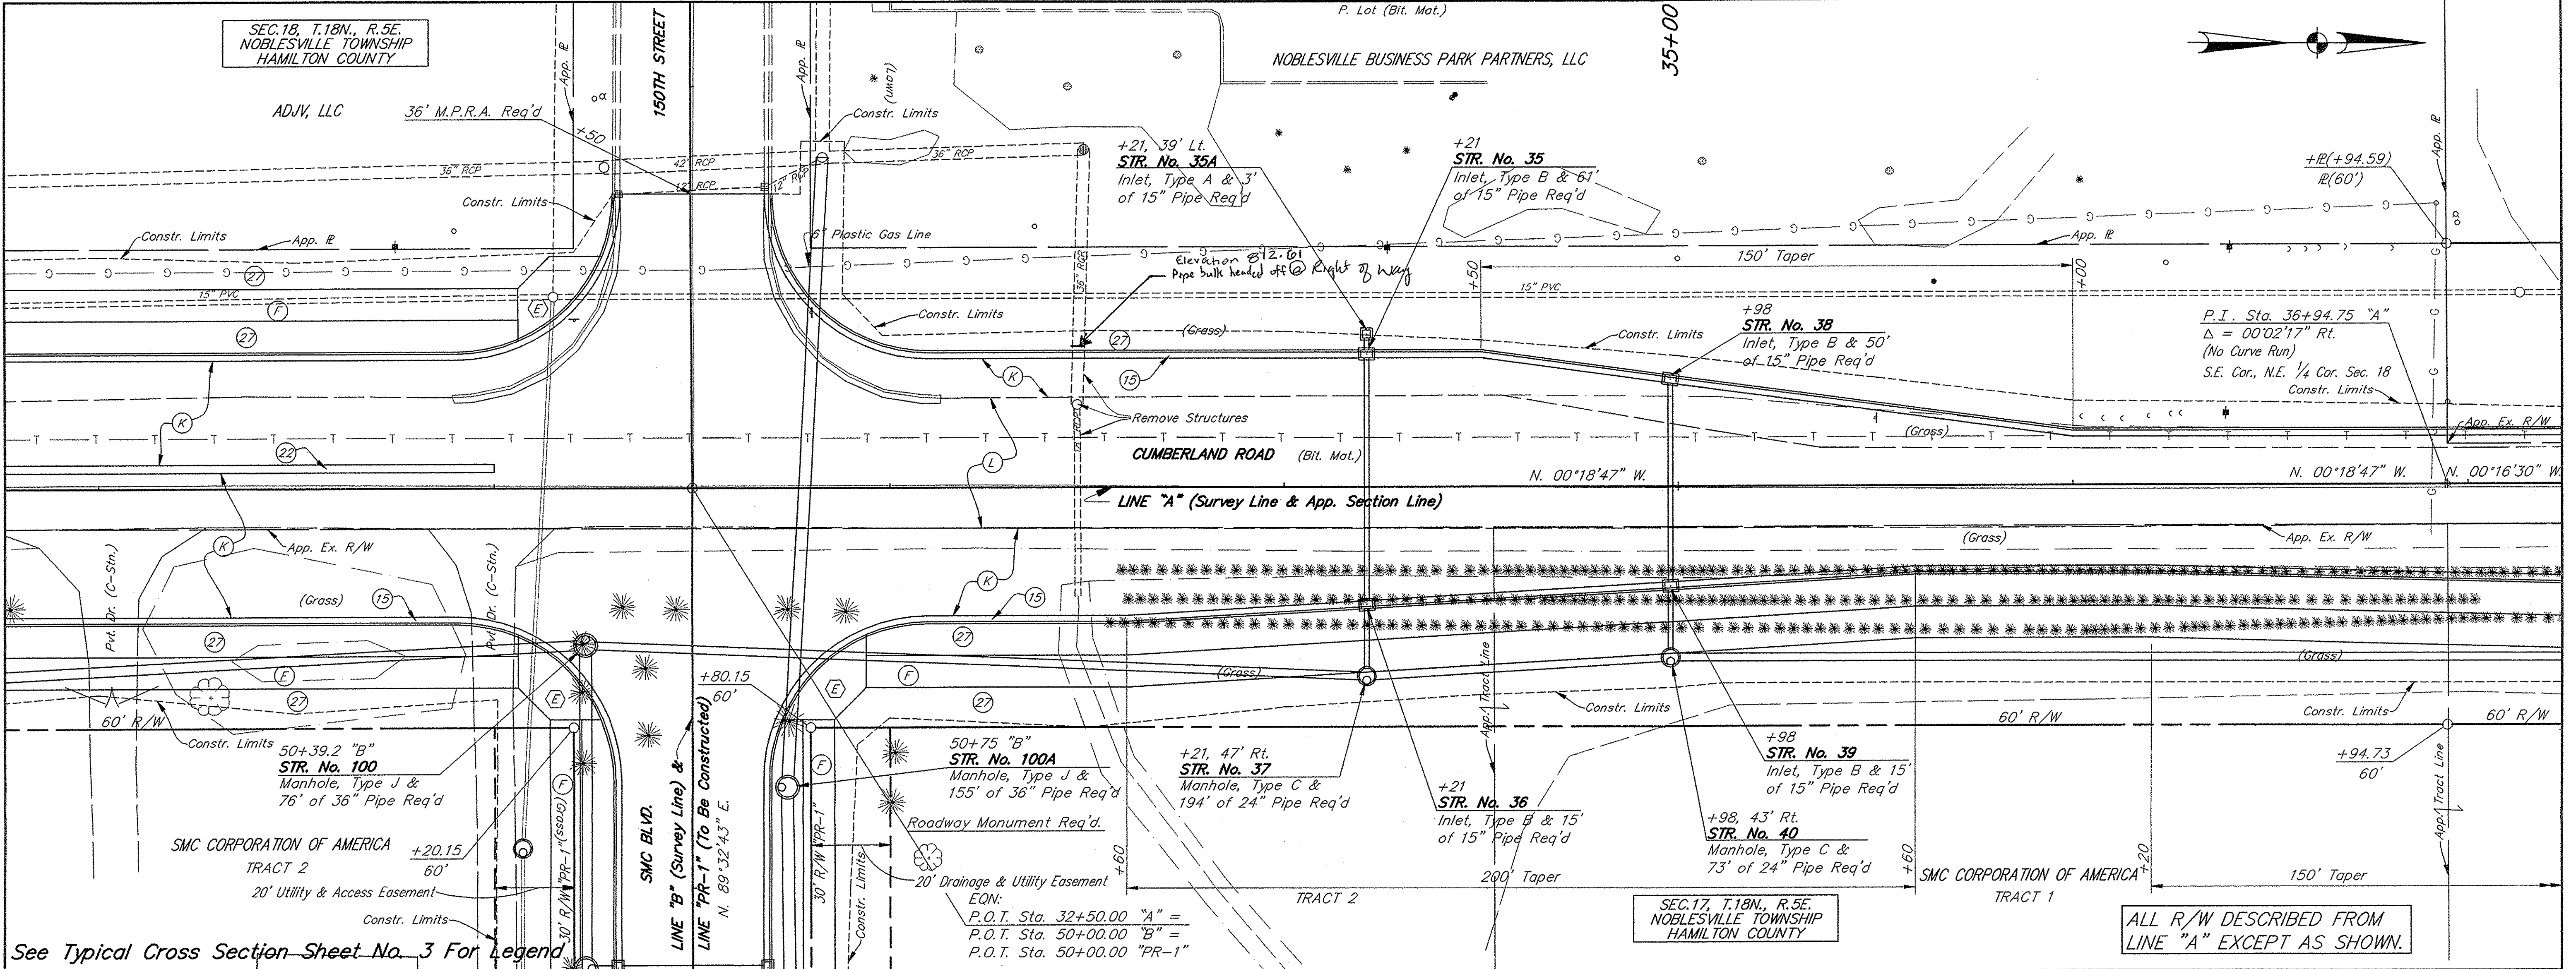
SEC.18, T.18N., R.5E.
NOBLESVILLE TOWNSHIP
HAMILTON COUNTY

P. Lot (Bit. Mat.)

NOBLESVILLE BUSINESS PARK PARTNERS, LLC

35+00

150TH STREET

ADJV, LLC

36' M.P.R.A. Req'd

App. ℄

+50

(Lawn)

Constr. Limits

42" RCP
36" RCP
36" RCP
12" RCP
12" RCP

+21, 39' Lt.
STR. No. 35A
Inlet, Type A & 3' of 15" Pipe Req'd

+21
STR. No. 35
Inlet, Type B & 61' of 15" Pipe Req'd

+℄(+94.59)
℄(60')

App. ℄

Constr. Limits

Constr. Limits

App. ℄

6" Plastic Gas Line

Elevation 812.61
Pipe bulb headed off @ Right of Way

App. ℄

150' Taper

+50

+00

15" PVC

15" PVC

36" RCP

Constr. Limits

(Grass)

Constr. Limits

+98
STR. No. 38
Inlet, Type B & 50' of 15" Pipe Req'd

P.I. Sta. 36+94.75 "A"
Δ = 00°02'17" Rt.
(No Curve Run)
S.E. Cor., N.E. ¼ Cor. Sec. 18
Constr. Limits

Remove Structures

(Grass)

App. Ex. R/W

CUMBERLAND ROAD (Bit. Mat.)

N. 00°18'47" W.

N. 00°18'47" W.

N. 00°16'30" W.

LINE "A" (Survey Line & App. Section Line)

App. Ex. R/W

(Grass)

App. Ex. R/W

Pvt. Dr. (C-Stn.)

Pvt. Dr. (C-Stn.)

(Grass)

(Grass)

(Grass)

App. Tract Line

+80.15
60'

Constr. Limits

Constr. Limits

60' R/W

60' R/W

60' R/W

Constr. Limits

50+39.2 "B"
STR. No. 100
Manhole, Type J & 76' of 36" Pipe Req'd

50+75 "B"
STR. No. 100A
Manhole, Type J & 155' of 36" Pipe Req'd

+21, 47' Rt.
STR. No. 37
Manhole, Type C & 194' of 24" Pipe Req'd

+98
STR. No. 39
Inlet, Type B & 15' of 15" Pipe Req'd

+94.73
60'

App. Tract Line

+21
STR. No. 36
Inlet, Type B & 15' of 15" Pipe Req'd

+98, 43' Rt.
STR. No. 40
Manhole, Type C & 73' of 24" Pipe Req'd

Roadway Monument Req'd.

SMC BLVD.

LINE "B" (Survey Line) & LINE "PR-1" (To Be Constructed)

N. 89°32'43" E.

"PR-1"

"PR-1" (SSD)

30' R/W

30' R/W

Constr. Limits

SMC CORPORATION OF AMERICA
TRACT 2

+20.15
60'

20' Utility & Access Easement

Constr. Limits

20' Drainage & Utility Easement
EQN:
P.O.T. Sta. 32+50.00 "A" =
P.O.T. Sta. 50+00.00 "B" =
P.O.T. Sta. 50+00.00 "PR-1"

+60

TRACT 2

200' Taper

SEC.17, T.18N., R.5E.
NOBLESVILLE TOWNSHIP
HAMILTON COUNTY

+60

SMC CORPORATION OF AMERICA
TRACT 1

+20

150' Taper

ALL R/W DESCRIBED FROM LINE "A" EXCEPT AS SHOWN.

See Typical Cross Section Sheet No. 3 For Legend